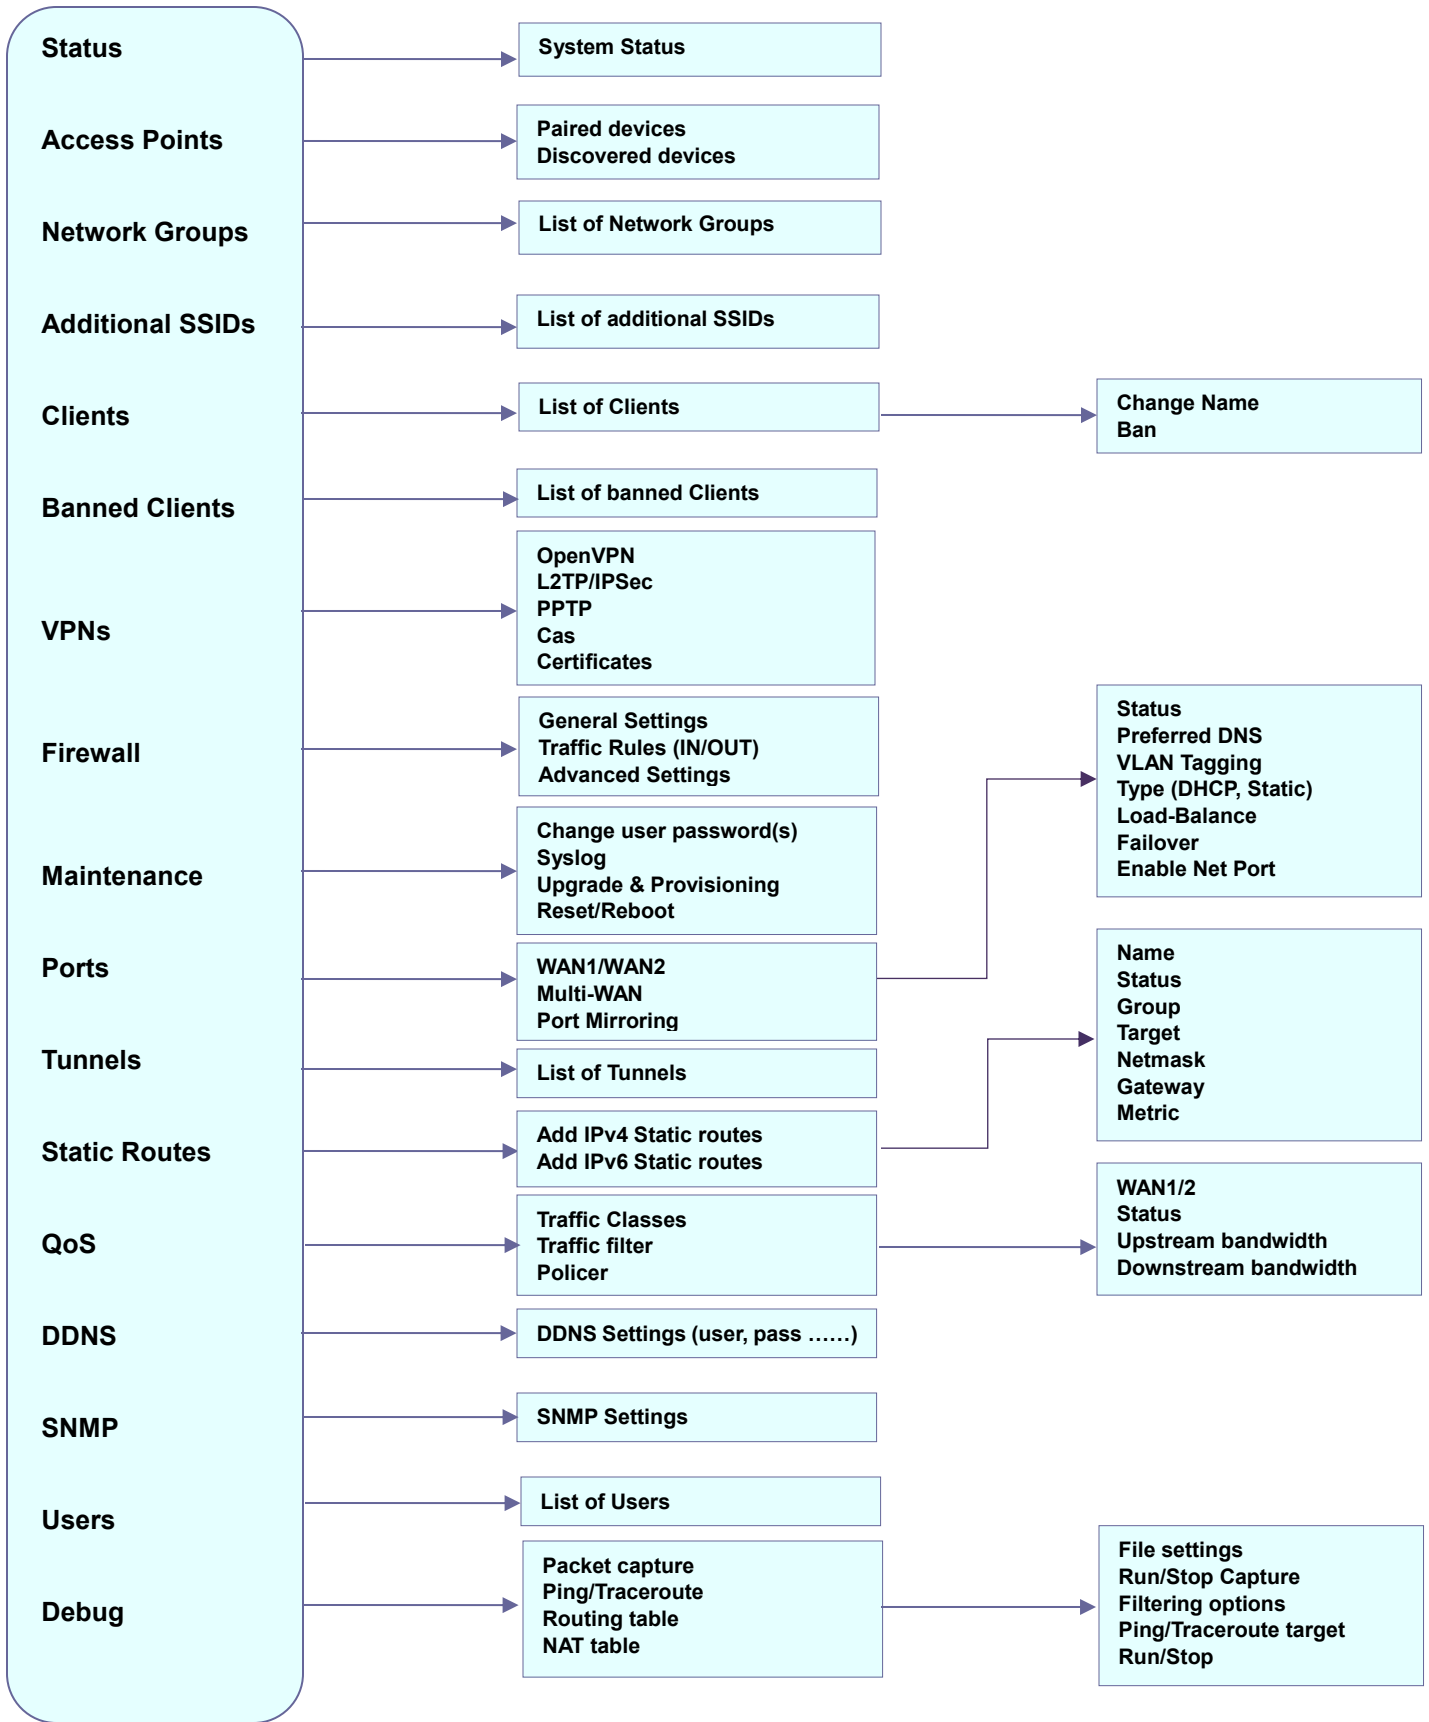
Status
Access Points
Network Groups
Additional SSIDs
Clients
Banned Clients
VPNs
Firewall
Maintenance
Ports
Tunnels
Static Routes
QoS
DDNS
SNMP
Users
Debug

System Status

Paired devices
Discovered devices

List of Network Groups

List of additional SSIDs

List of Clients

List of banned Clients

OpenVPN
L2TP/IPSec
PPTP
Cas
Certificates

General Settings
Traffic Rules (IN/OUT)
Advanced Settings

Change user password(s)
Syslog
Upgrade & Provisioning
Reset/Reboot

WAN1/WAN2
Multi-WAN
Port Mirroring

List of Tunnels

Add IPv4 Static routes
Add IPv6 Static routes

Traffic Classes
Traffic filter
Policer

DDNS Settings (user, pass ……)

SNMP Settings

List of Users

Packet capture
Ping/Traceroute
Routing table
NAT table

Change Name
Ban

Status
Preferred DNS
VLAN Tagging
Type (DHCP, Static)
Load-Balance
Failover
Enable Net Port

Name
Status
Group
Target
Netmask
Gateway
Metric

WAN1/2
Status
Upstream bandwidth
Downstream bandwidth

File settings
Run/Stop Capture
Filtering options
Ping/Traceroute target
Run/Stop